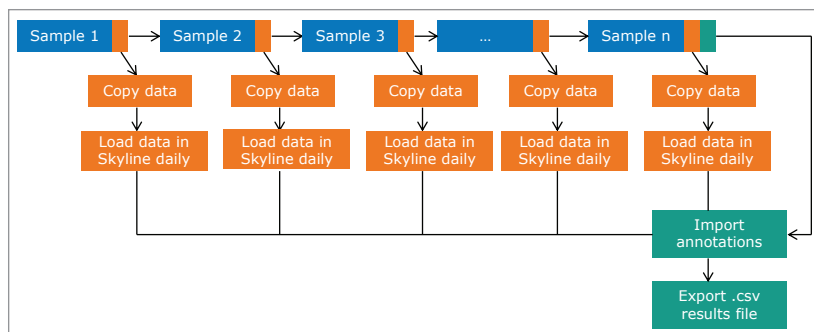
Sample 1
Sample 2
Sample 3
...
Sample n

Copy data
Copy data
Copy data
Copy data
Copy data

Load data in Skyline daily
Load data in Skyline daily
Load data in Skyline daily
Load data in Skyline daily
Load data in Skyline daily

Import annotations

Export .csv results file